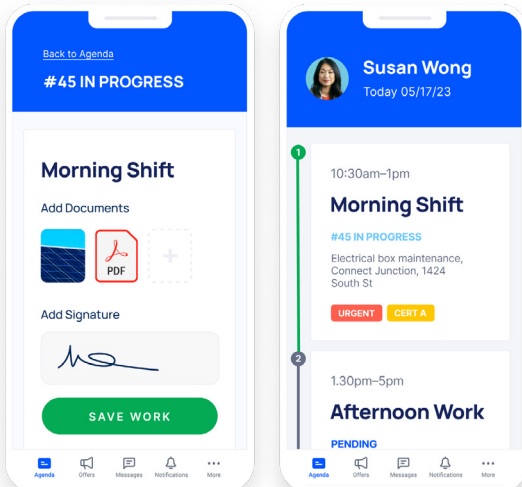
Back to Agenda

#45 IN PROGRESS

Morning Shift

Add Documents

PDF

+

Add Signature

SAVE WORK

Agenda Offers Messages Notifications More

Susan Wong
Today 05/17/23

1

10:30am–1pm

Morning Shift

#45 IN PROGRESS

Electrical box maintenance, Connect Junction, 1424 South St

URGENT CERT A

2

1.30pm–5pm

Afternoon Work

PENDING

Agenda Offers Messages Notifications More